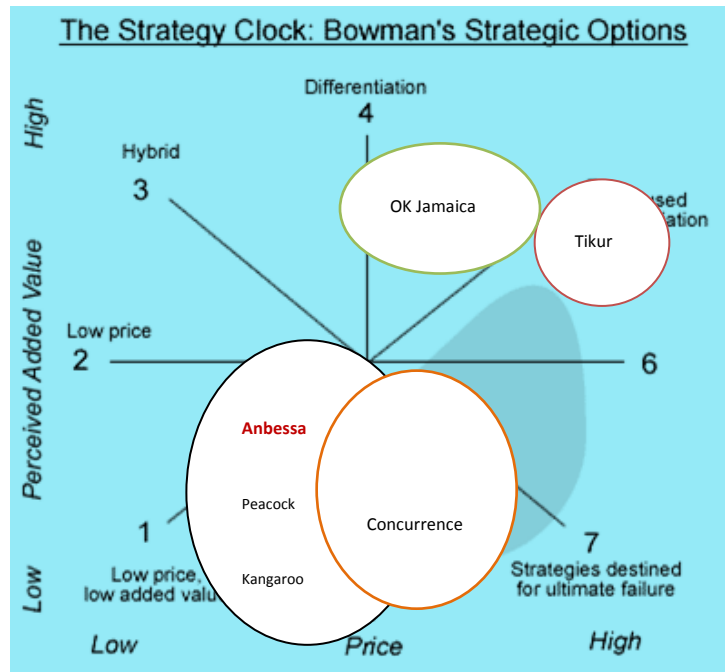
The Strategy Clock: Bowman's Strategic Options

High

Differentiation
4

Hybrid
3

OK Jamaica

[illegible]sed
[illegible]ation

Tikur

Perceived Added Value

Low price
2

6

Anbessa

Peacock

Concurrence

1

7
Strategies destined for ultimate failure

Low price, low added valu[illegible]

Kangaroo

Low

Low

Price

High